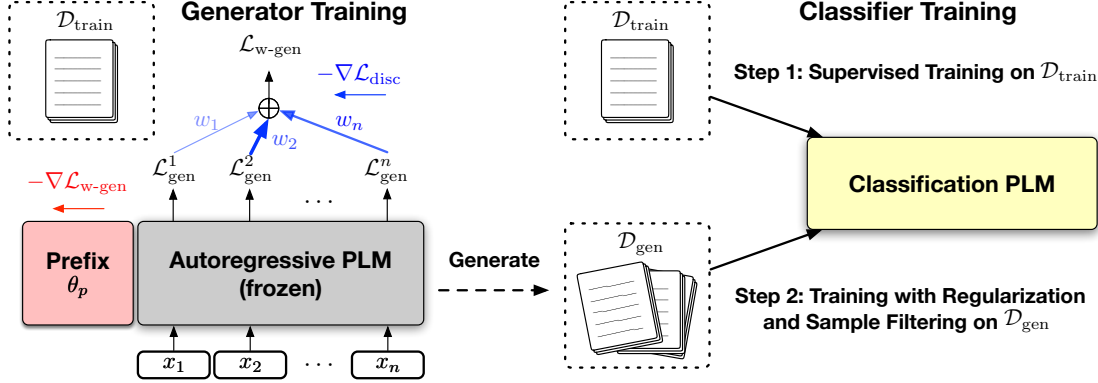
$\mathcal{D}_{\text{train}}$

Generator Training

$\mathcal{L}_{\text{w-gen}}$

$-\nabla\mathcal{L}_{\text{disc}}$

$w_1$

$w_2$

$w_n$

$\mathcal{L}^1_{\text{gen}}$ $\mathcal{L}^2_{\text{gen}}$ ... $\mathcal{L}^n_{\text{gen}}$

$-\nabla\mathcal{L}_{\text{w-gen}}$

Prefix $\theta_p$

Autoregressive PLM (frozen)

$x_1$ $x_2$ ... $x_n$

Generate

Classifier Training

$\mathcal{D}_{\text{train}}$

Step 1: Supervised Training on $\mathcal{D}_{\text{train}}$

Classification PLM

$\mathcal{D}_{\text{gen}}$

Step 2: Training with Regularization and Sample Filtering on $\mathcal{D}_{\text{gen}}$